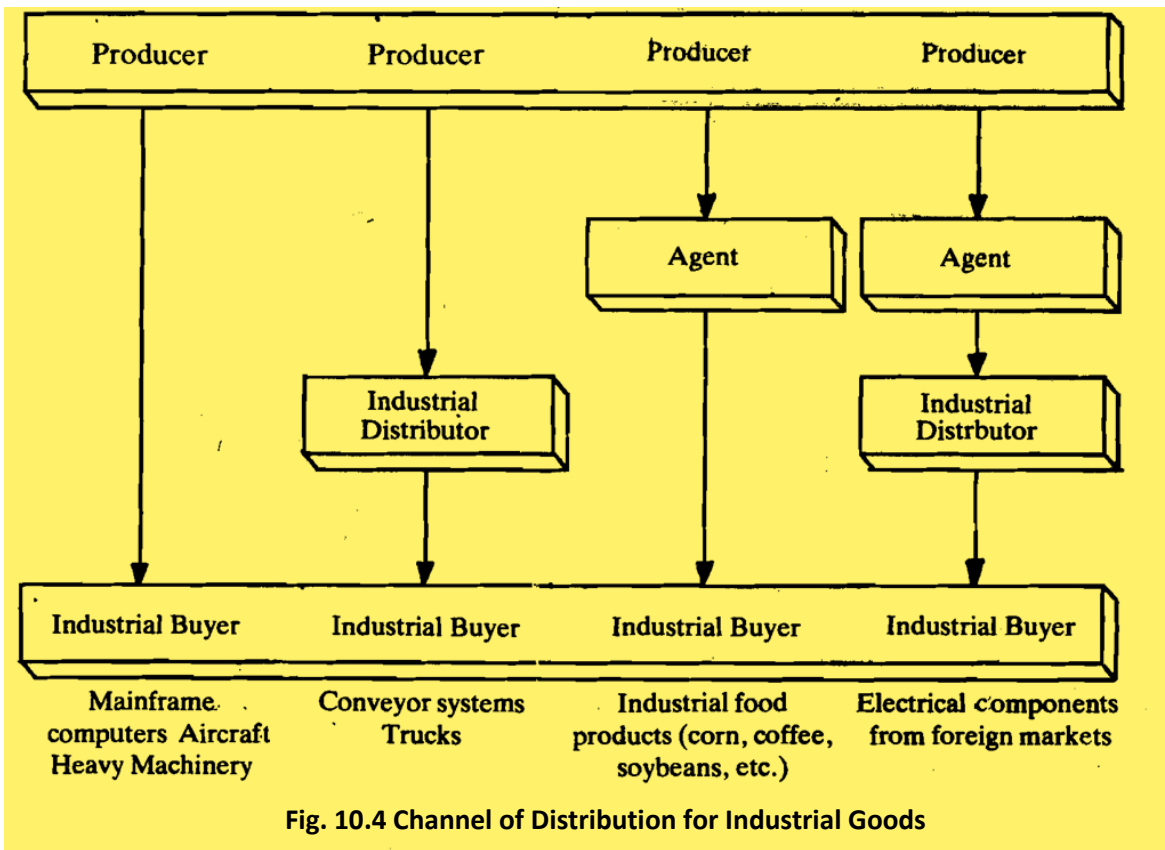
Producer Producer Producer Producer

Agent

Agent

Industrial Distributor

Industrial Distrbutor

Industrial Buyer Industrial Buyer Industrial Buyer Industrial Buyer

Mainframe computers Aircraft Heavy Machinery

Conveyor systems Trucks

Industrial food products (corn, coffee, soybeans, etc.)

Electrical components from foreign markets

Fig. 10.4 Channel of Distribution for Industrial Goods